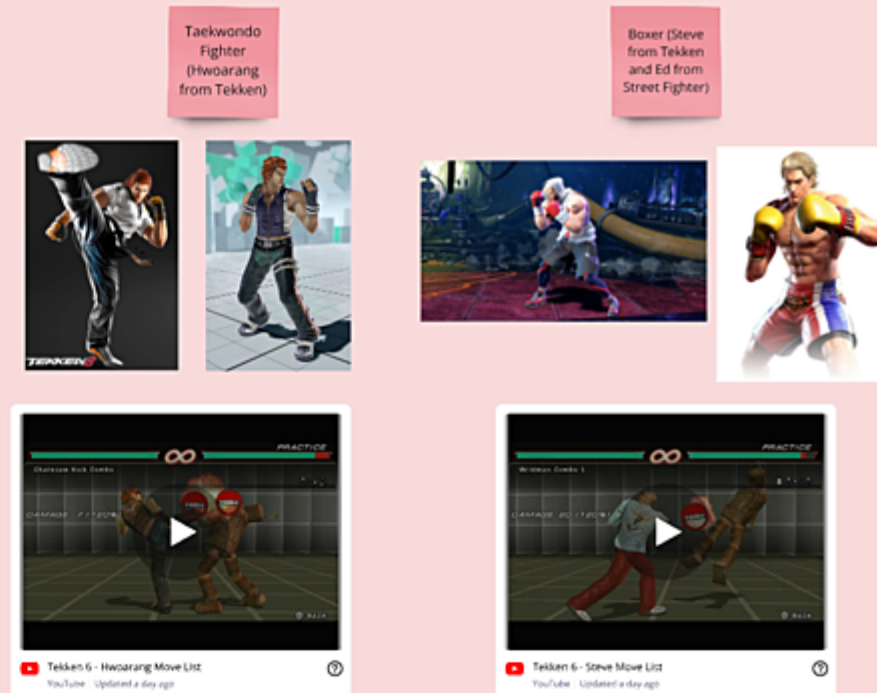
Taekwondo Fighter (Hwoarang from Tekken)

Boxer (Steve from Tekken and Ed from Street Fighter)

TEKKEN 8

PRACTICE
$\infty$
DAMAGE

PRACTICE
$\infty$
DAMAGE

Tekken 6 - Hwoarang Move List
YouTube · Updated a day ago

Tekken 6 - Steve Move List
YouTube · Updated a day ago